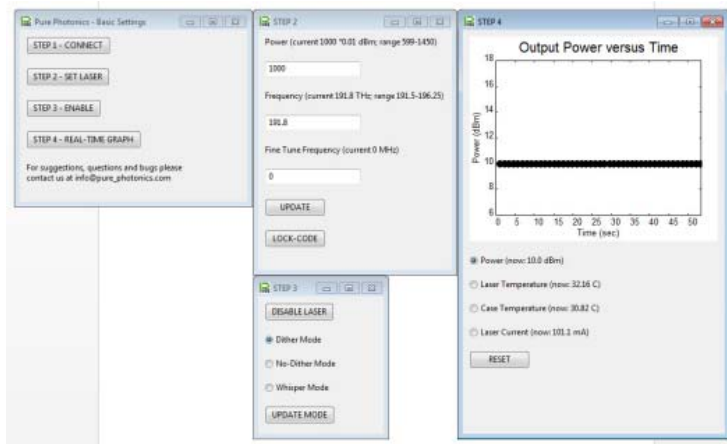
Pure Photonics - Basic Settings

STEP 1 - CONNECT

STEP 2 - SET LASER

STEP 3 - ENABLE

STEP 4 - REAL-TIME GRAPH

For suggestions, questions and bugs please contact us at info@pure_photonics.com

STEP 2

Power (current 1000 *0.01 dBm; range 599-1450)

1000

Frequency (current 191.8 THz; range 191.5-196.25)

191.8

Fine Tune Frequency (current 0 MHz)

0

UPDATE

LOCK-CODE

STEP 3

DISABLE LASER

Dither Mode

No-Dither Mode

Whisper Mode

UPDATE MODE

STEP 4

Output Power versus Time

18
16
14
12
10
8
6

Power (dBm)

0 5 10 15 20 25 30 35 40 45 50

Time (sec)

Power (now: 10.0 dBm)

Laser Temperature (now: 32.16 C)

Case Temperature (now: 30.82 C)

Laser Current (now: 101.1 mA)

RESET